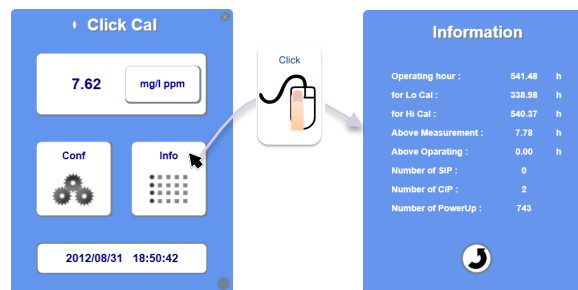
Click Cal

7.62

mg/l ppm

Conf

Info

2012/08/31 18:50:42

Click

Information

| | | |
|---|---|---|
| Operating hour : | 541.48 | h |
| for Lo Cal : | 338.98 | h |
| for Hi Cal : | 540.37 | h |
| Above Measurement : | 7.78 | h |
| Above Oparating : | 0.00 | h |
| Number of SIP : | 0 | |
| Number of CIP : | 2 | |
| Number of PowerUp : | 743 | |